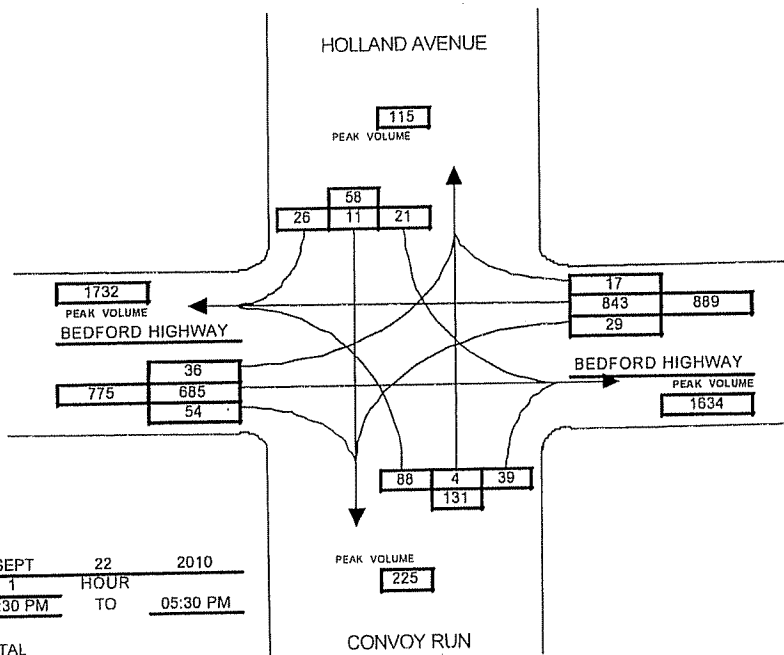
HOLLAND AVENUE

115
PEAK VOLUME

58
26 11 21

1732
PEAK VOLUME
BEDFORD HIGHWAY

17
843 889
29

BEDFORD HIGHWAY
PEAK VOLUME
1634

36
775 685
54

88 4 39
131

SEPT 22 2010
1 HOUR
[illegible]:30 PM TO 05:30 PM

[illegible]TAL

PEAK VOLUME
225

CONVOY RUN